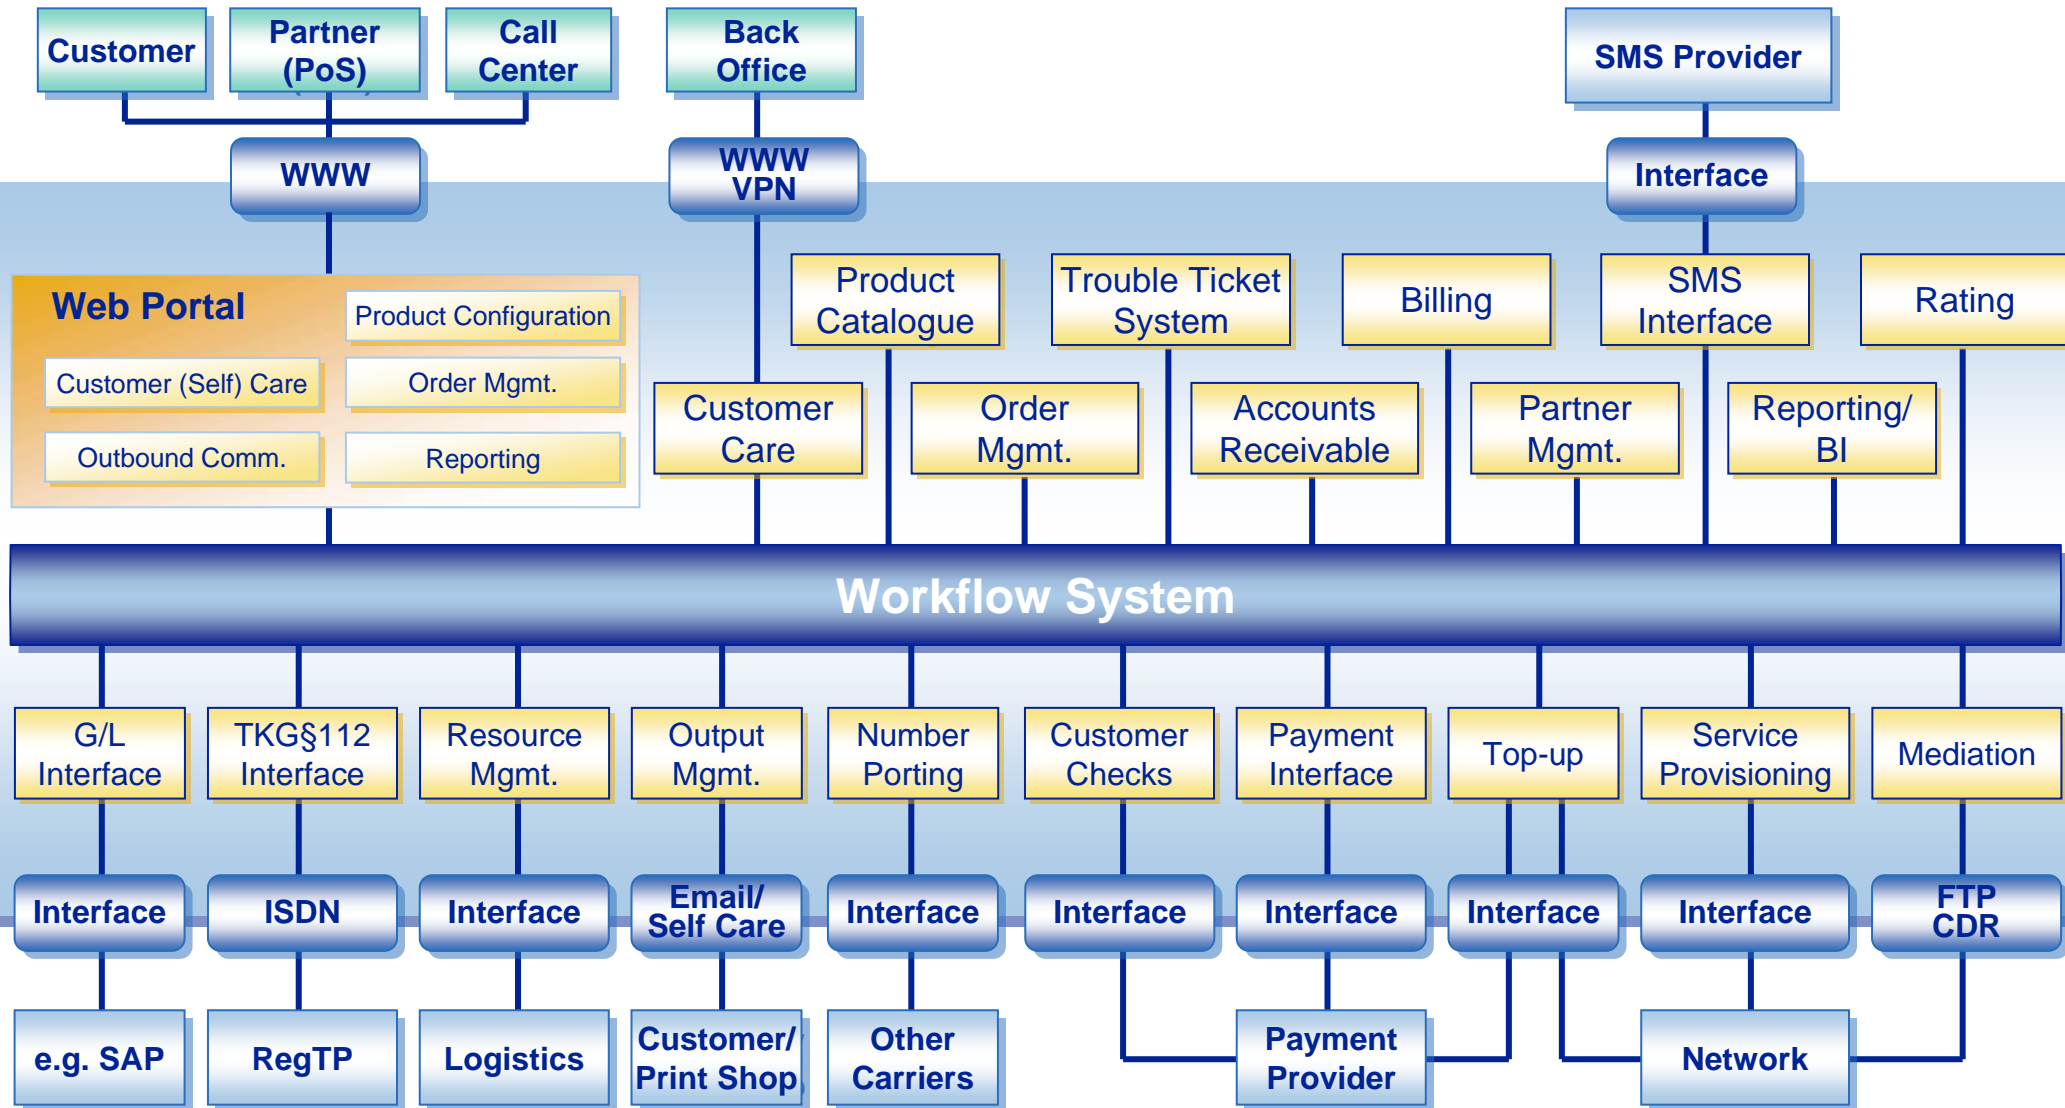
Customer

Partner (PoS)

Call Center

Back Office

SMS Provider

WWW

WWW VPN

Interface

Web Portal

Product Configuration

Customer (Self) Care

Order Mgmt.

Outbound Comm.

Reporting

Product Catalogue

Trouble Ticket System

Billing

SMS Interface

Rating

Customer Care

Order Mgmt.

Accounts Receivable

Partner Mgmt.

Reporting/ BI

Workflow System

G/L Interface

TKG§112 Interface

Resource Mgmt.

Output Mgmt.

Number Porting

Customer Checks

Payment Interface

Top-up

Service Provisioning

Mediation

Interface

ISDN

Interface

Email/ Self Care

Interface

Interface

Interface

Interface

Interface

FTP CDR

e.g. SAP

RegTP

Logistics

Customer/ Print Shop

Other Carriers

Payment Provider

Network